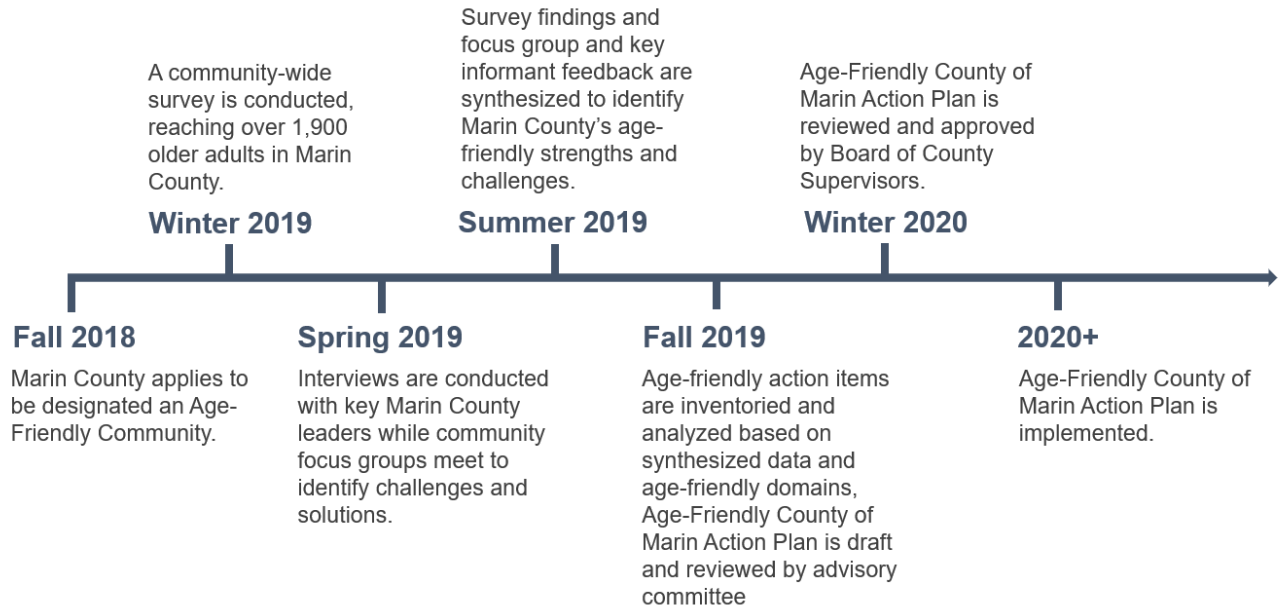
Fall 2018

Marin County applies to be designated an Age-Friendly Community.

Winter 2019

A community-wide survey is conducted, reaching over 1,900 older adults in Marin County.

Spring 2019

Interviews are conducted with key Marin County leaders while community focus groups meet to identify challenges and solutions.

Summer 2019

Survey findings and focus group and key informant feedback are synthesized to identify Marin County's age-friendly strengths and challenges.

Fall 2019

Age-friendly action items are inventoried and analyzed based on synthesized data and age-friendly domains, Age-Friendly County of Marin Action Plan is draft and reviewed by advisory committee

Winter 2020

Age-Friendly County of Marin Action Plan is reviewed and approved by Board of County Supervisors.

2020+

Age-Friendly County of Marin Action Plan is implemented.